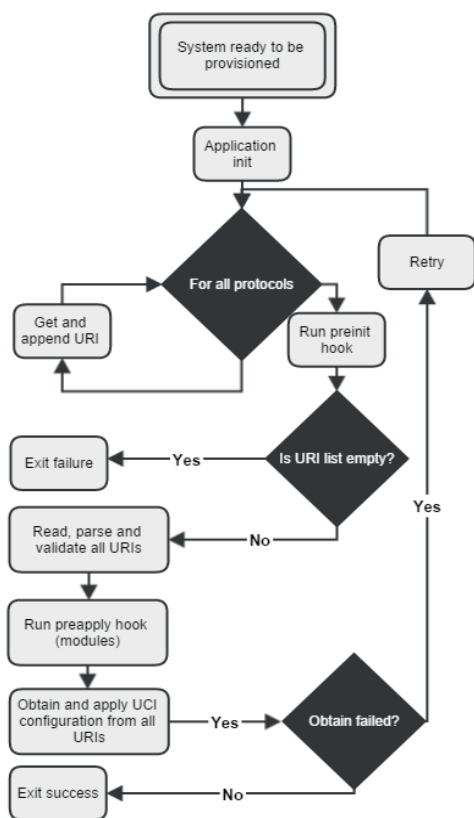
System ready to be provisioned

Application init

For all protocols

Get and append URI

Run preinit hook

Retry

Is URI list empty?

Yes

Exit failure

No

Read, parse and validate all URIs

Run preapply hook (modules)

Obtain and apply UCI configuration from all URIs

Yes

Obtain failed?

Yes

No

Exit success